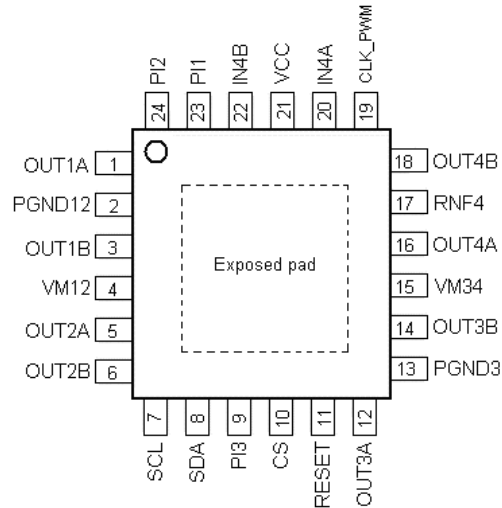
PI2 24
PI1 23
IN4B 22
VCC 21
IN4A 20
CLK_PWM 19

OUT1A 1
PGND12 2
OUT1B 3
VM12 4
OUT2A 5
OUT2B 6

Exposed pad

18 OUT4B
17 RNF4
16 OUT4A
15 VM34
14 OUT3B
13 PGND3

7 SCL
8 SDA
9 PI3
10 CS
11 RESET
12 OUT3A